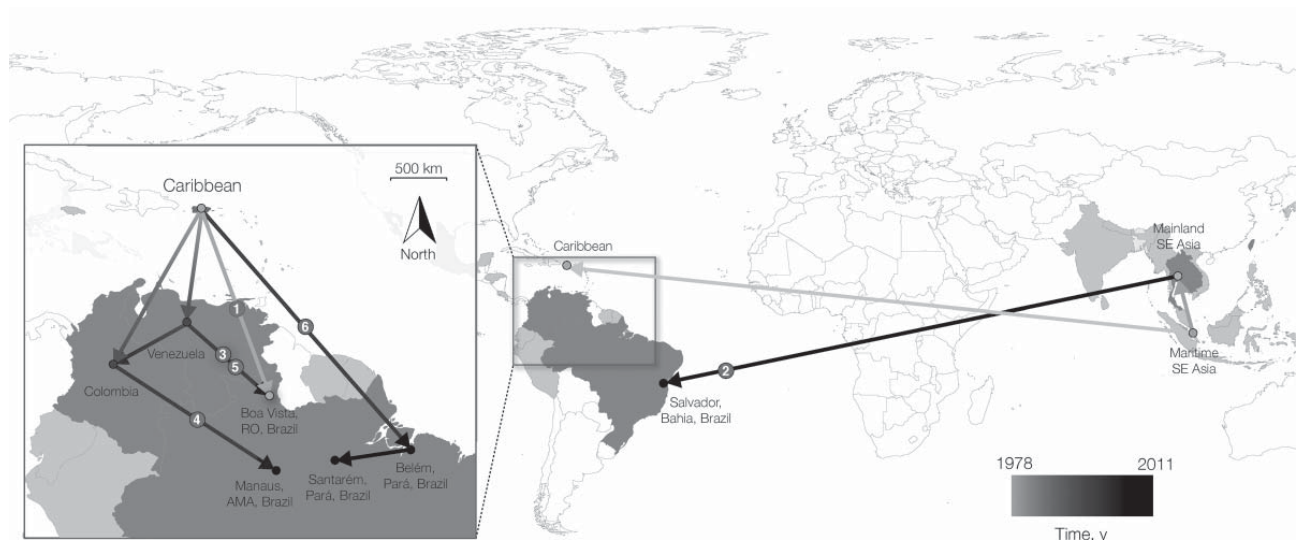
Caribbean

500 km

North

1

6

Venezuela

3

5

Colombia

Boa Vista, RO, Brazil

4

Manaus, AMA, Brazil

Santarém, Pará, Brazil

Belém, Pará, Brazil

Caribbean

2

Salvador, Bahia, Brazil

Mainland SE Asia

Maritime SE Asia

1978

2011

Time, y